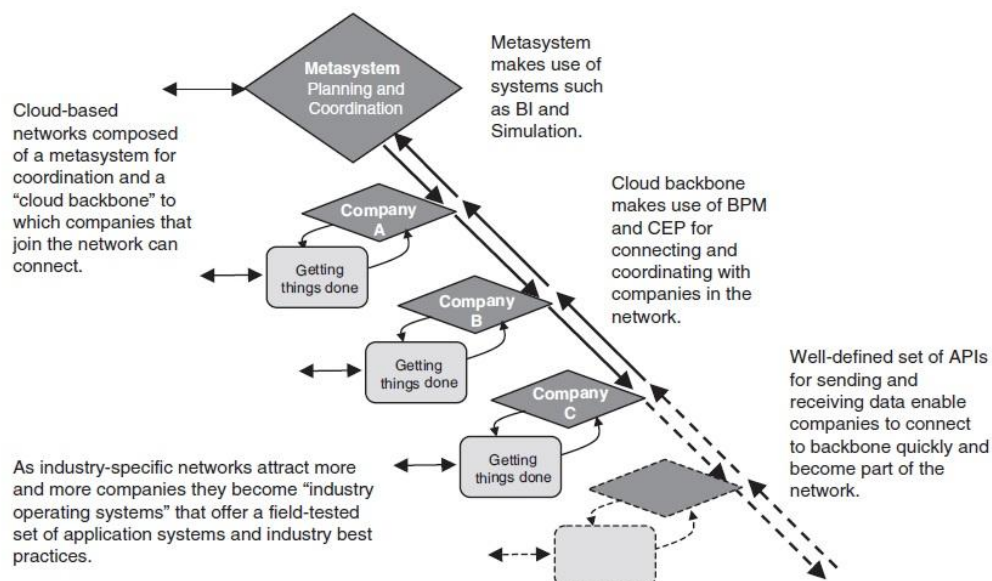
Metasystem
Planning and Coordination

Metasystem makes use of systems such as BI and Simulation.

Cloud-based networks composed of a metasystem for coordination and a "cloud backbone" to which companies that join the network can connect.

Company A

Getting things done

Cloud backbone makes use of BPM and CEP for connecting and coordinating with companies in the network.

Company B

Getting things done

Company C

Getting things done

Well-defined set of APIs for sending and receiving data enable companies to connect to backbone quickly and become part of the network.

As industry-specific networks attract more and more companies they become "industry operating systems" that offer a field-tested set of application systems and industry best practices.